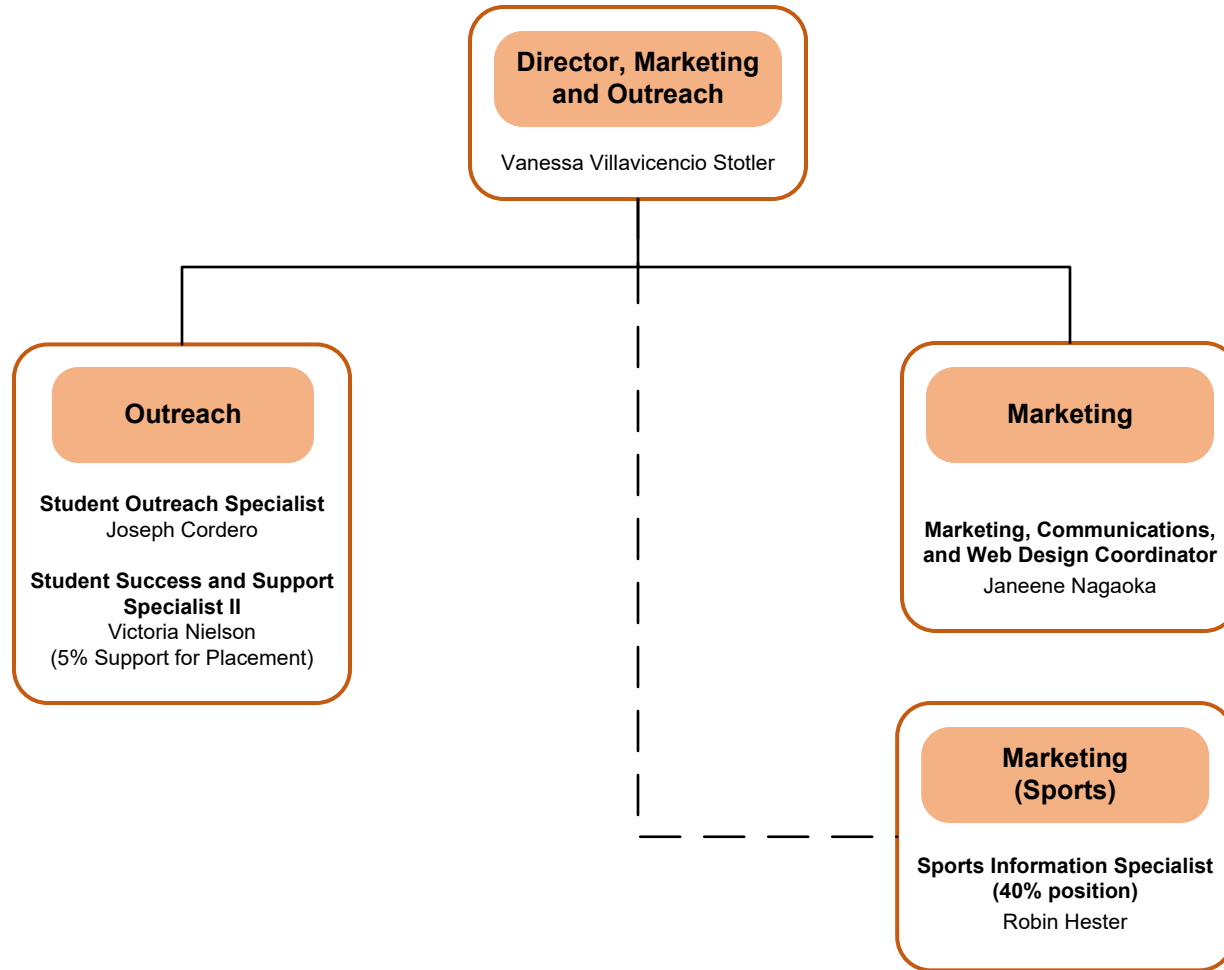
Director, Marketing and Outreach
Vanessa Villavicencio Stotler

Outreach

Student Outreach Specialist
Joseph Cordero

Student Success and Support Specialist II
Victoria Nielson
(5% Support for Placement)

Marketing

Marketing, Communications, and Web Design Coordinator
Janeene Nagaoka

Marketing (Sports)

Sports Information Specialist (40% position)
Robin Hester